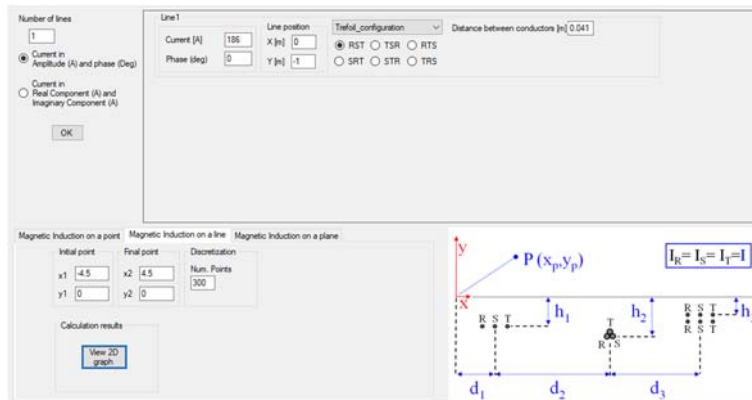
Number of lines

1

Current in Amplitude (A) and phase (Deg)

Current in Real Component (A) and Imaginary Component (A)

OK

Line1

Current [A] 186

Phase (deg) 0

Line position

X [m] 0

Y [m] -1

Trefoil_configuration

RST TSR RTS

SRT STR TRS

Distance between conductors [m] 0.041

Magnetic Induction on a point | Magnetic Induction on a line | Magnetic Induction on a plane

Initial point

x1 -4.5

y1 0

Final point

x2 4.5

y2 0

Discretization

Num. Points

300

Calculation results

View 2D graph

y

P $(x_p, y_p)$

$I_R = I_S = I_T = I$

x

R S T

$h_1$

$h_2$

T

R S

R S T

R S T

$h_3$

$d_1$

$d_2$

$d_3$